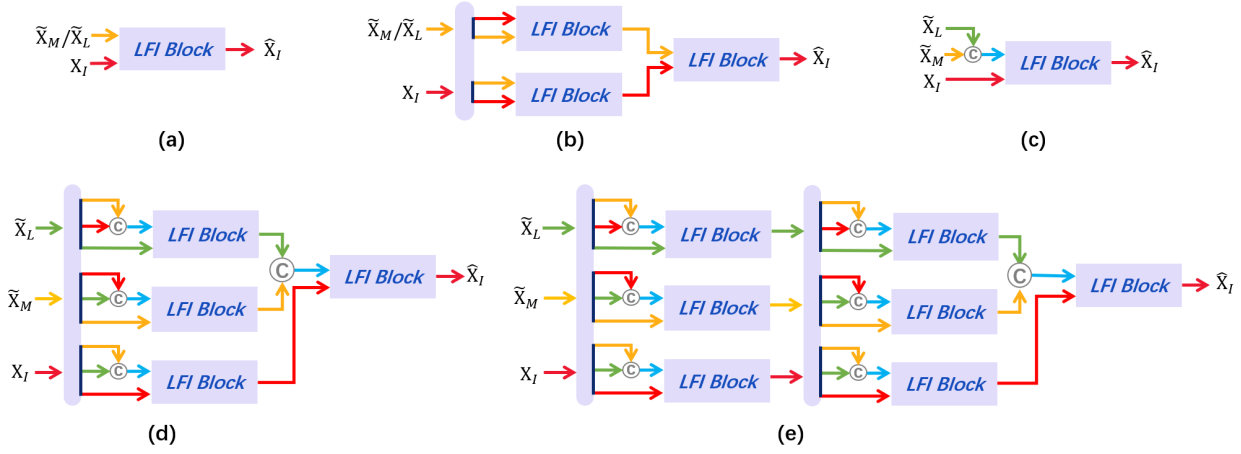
$\widetilde{X}_M/\widetilde{X}_L$
$X_I$
LFI Block
$\widehat{X}_I$
(a)

$\widetilde{X}_M/\widetilde{X}_L$
$X_I$
LFI Block
LFI Block
LFI Block
$\widehat{X}_I$
(b)

$\widetilde{X}_L$
$\widetilde{X}_M$
C
$X_I$
LFI Block
$\widehat{X}_I$
(c)

$\widetilde{X}_L$
$\widetilde{X}_M$
$X_I$
C
LFI Block
C
LFI Block
C
LFI Block
C
LFI Block
$\widehat{X}_I$
(d)

$\widetilde{X}_L$
$\widetilde{X}_M$
$X_I$
C
LFI Block
C
LFI Block
C
LFI Block
C
LFI Block
C
LFI Block
C
LFI Block
C
LFI Block
$\widehat{X}_I$
(e)